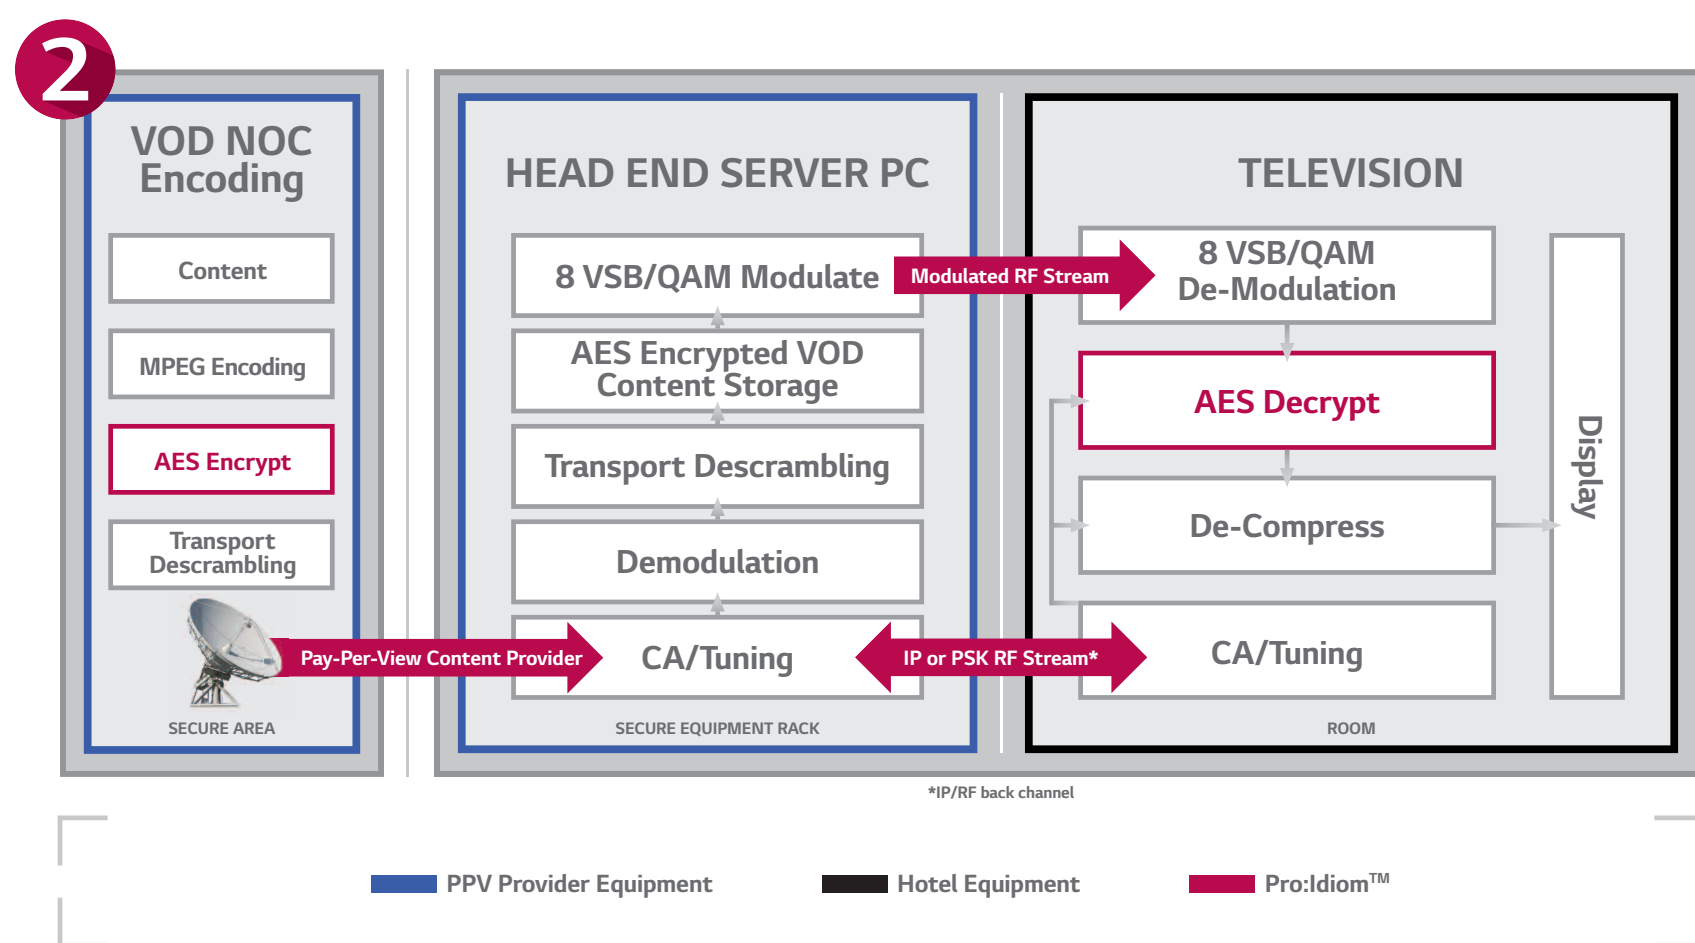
2

VOD NOC Encoding

Content

MPEG Encoding

AES Encrypt

Transport Descrambling

Pay-Per-View Content Provider

SECURE AREA

HEAD END SERVER PC

8 VSB/QAM Modulate

AES Encrypted VOD Content Storage

Transport Descrambling

Demodulation

CA/Tuning

SECURE EQUIPMENT RACK

Modulated RF Stream

IP or PSK RF Stream*

TELEVISION

8 VSB/QAM De-Modulation

AES Decrypt

De-Compress

CA/Tuning

Display

ROOM

*IP/RF back channel

PPV Provider Equipment

Hotel Equipment

Pro:Idiom™